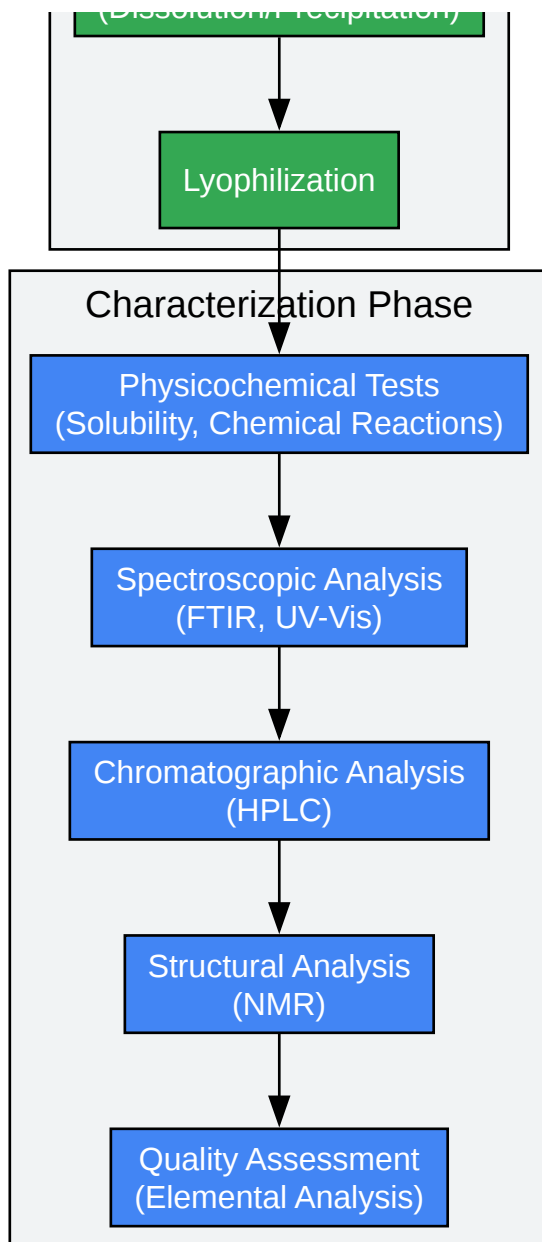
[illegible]

Lyophilization

Characterization Phase

Physicochemical Tests
(Solubility, Chemical Reactions)

Spectroscopic Analysis
(FTIR, UV-Vis)

Chromatographic Analysis
(HPLC)

Structural Analysis
(NMR)

Quality Assessment
(Elemental Analysis)